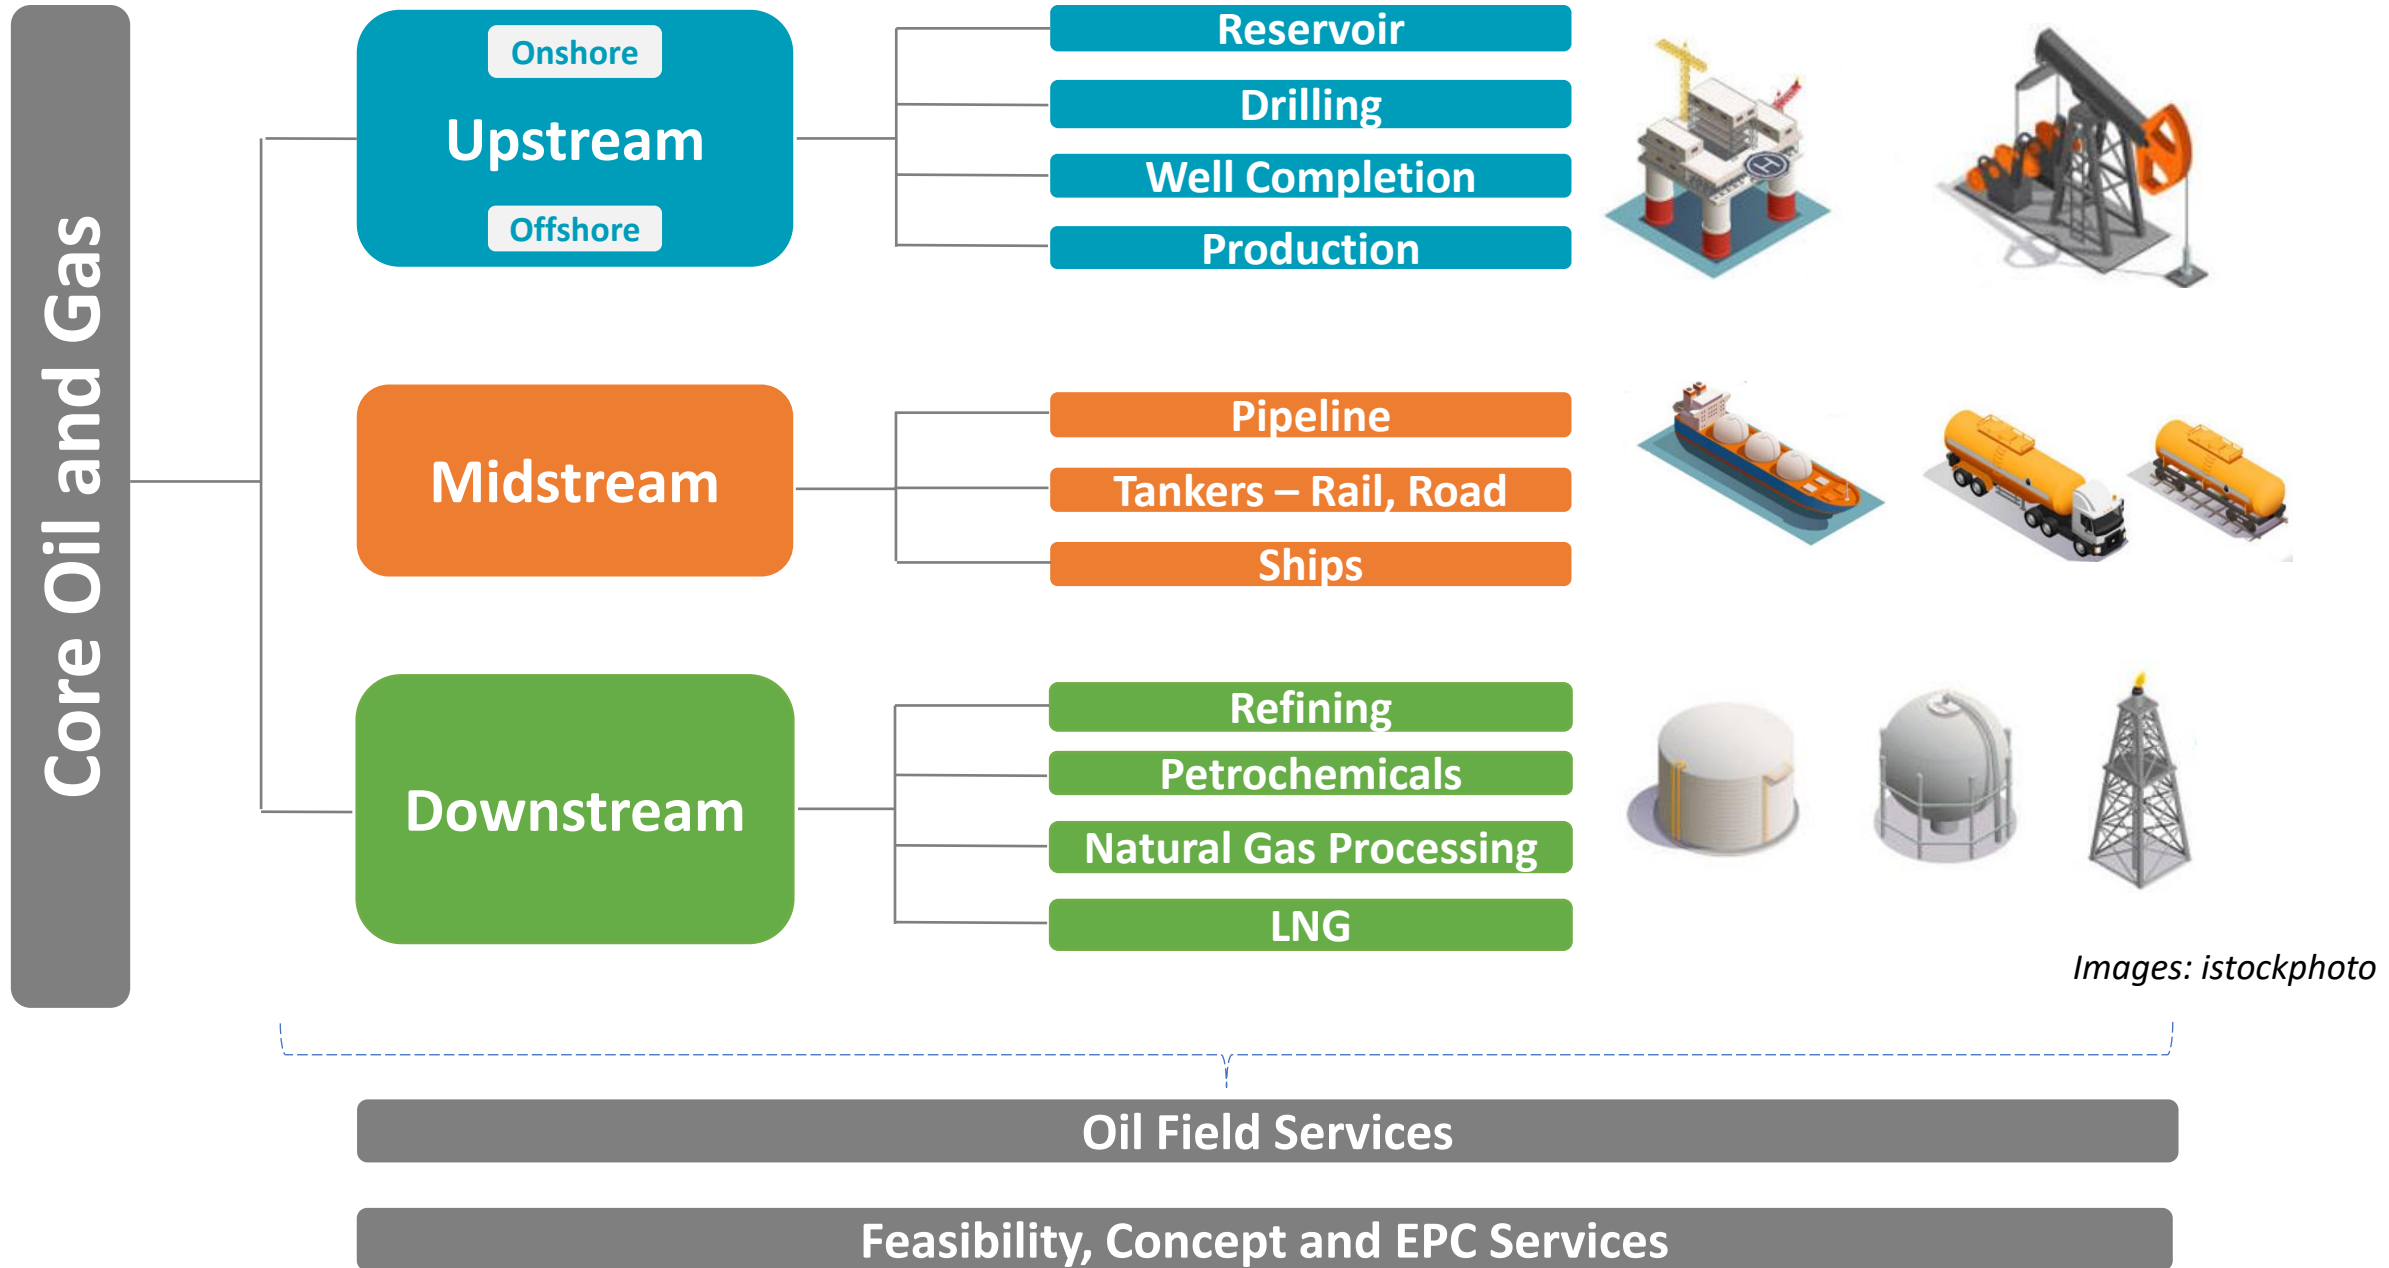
Core Oil and Gas

Onshore
Upstream
Offshore

Reservoir
Drilling
Well Completion
Production

Midstream

Pipeline
Tankers – Rail, Road
Ships

Downstream

Refining
Petrochemicals
Natural Gas Processing
LNG

Images: istockphoto

Oil Field Services

Feasibility, Concept and EPC Services